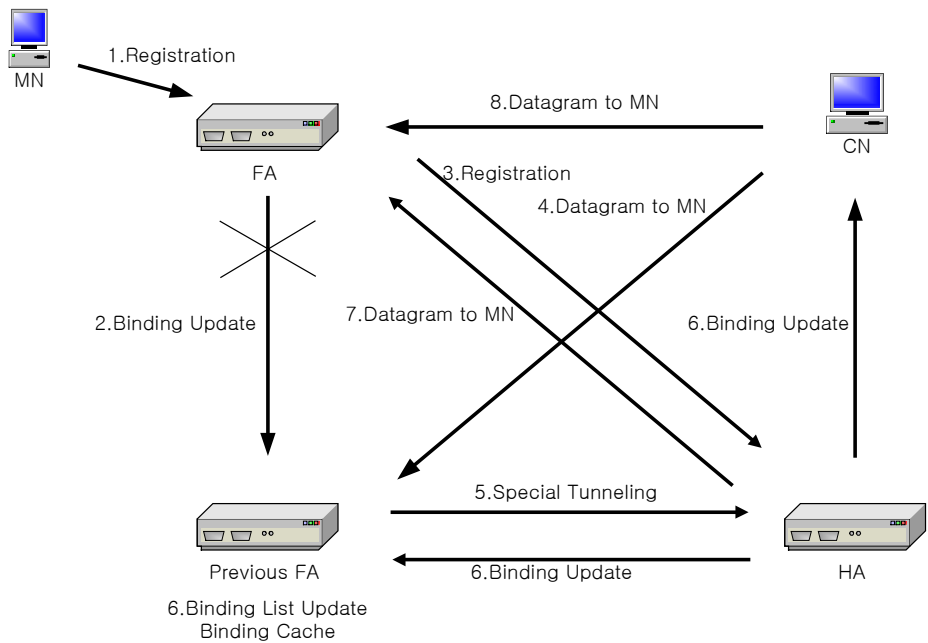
MN

1.Registration

8.Datagram to MN

CN

FA

3.Registration

4.Datagram to MN

2.Binding Update

7.Datagram to MN

6.Binding Update

5.Special Tunneling

Previous FA

6.Binding Update

HA

6.Binding List Update
Binding Cache